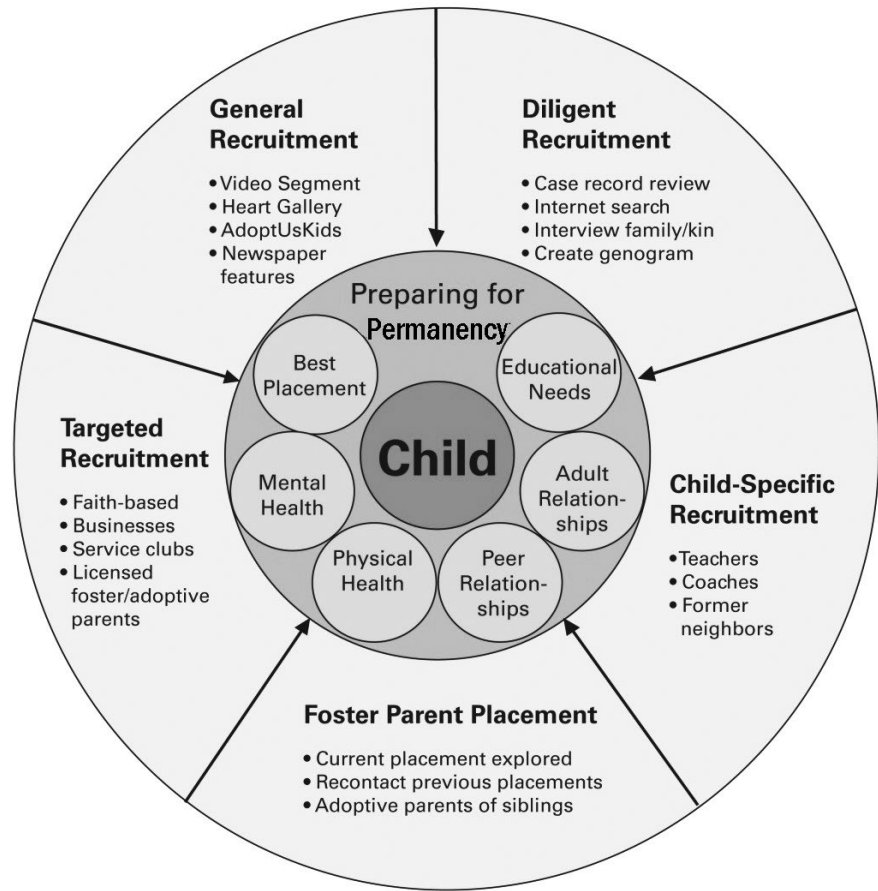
General Recruitment

- Video Segment
- Heart Gallery
- AdoptUsKids
- Newspaper features

Diligent Recruitment

- Case record review
- Internet search
- Interview family/kin
- Create genogram

Preparing for Permanency

Best Placement

Educational Needs

Child

Mental Health

Adult Relationships

Physical Health

Peer Relationships

Targeted Recruitment

- Faith-based
- Businesses
- Service clubs
- Licensed foster/adoptive parents

Child-Specific Recruitment

- Teachers
- Coaches
- Former neighbors

Foster Parent Placement

- Current placement explored
- Recontact previous placements
- Adoptive parents of siblings